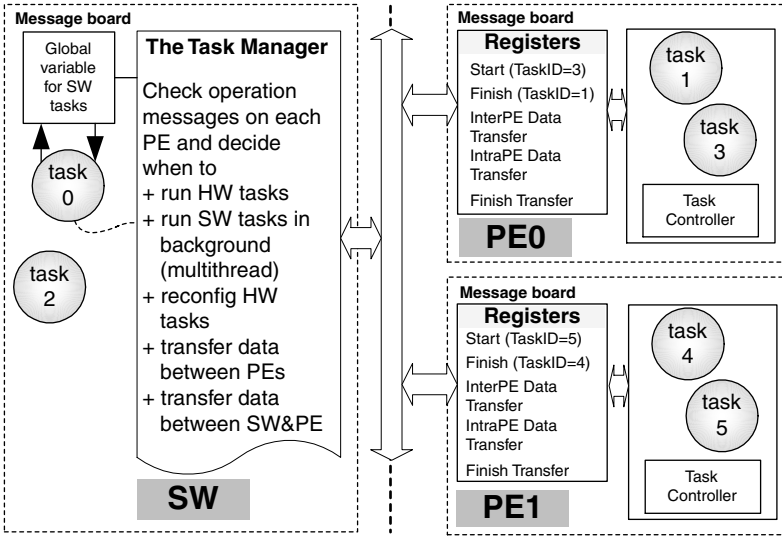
Message board

Global variable for SW tasks

task 0

task 2

The Task Manager

Check operation messages on each PE and decide when to
+ run HW tasks
+ run SW tasks in background (multithread)
+ reconfig HW tasks
+ transfer data between PEs
+ transfer data between SW&PE

SW

Message board

Registers

Start (TaskID=3)
Finish (TaskID=1)
InterPE Data Transfer
IntraPE Data Transfer
Finish Transfer

task 1

task 3

Task Controller

PE0

Message board

Registers

Start (TaskID=5)
Finish (TaskID=4)
InterPE Data Transfer
IntraPE Data Transfer
Finish Transfer

task 4

task 5

Task Controller

PE1